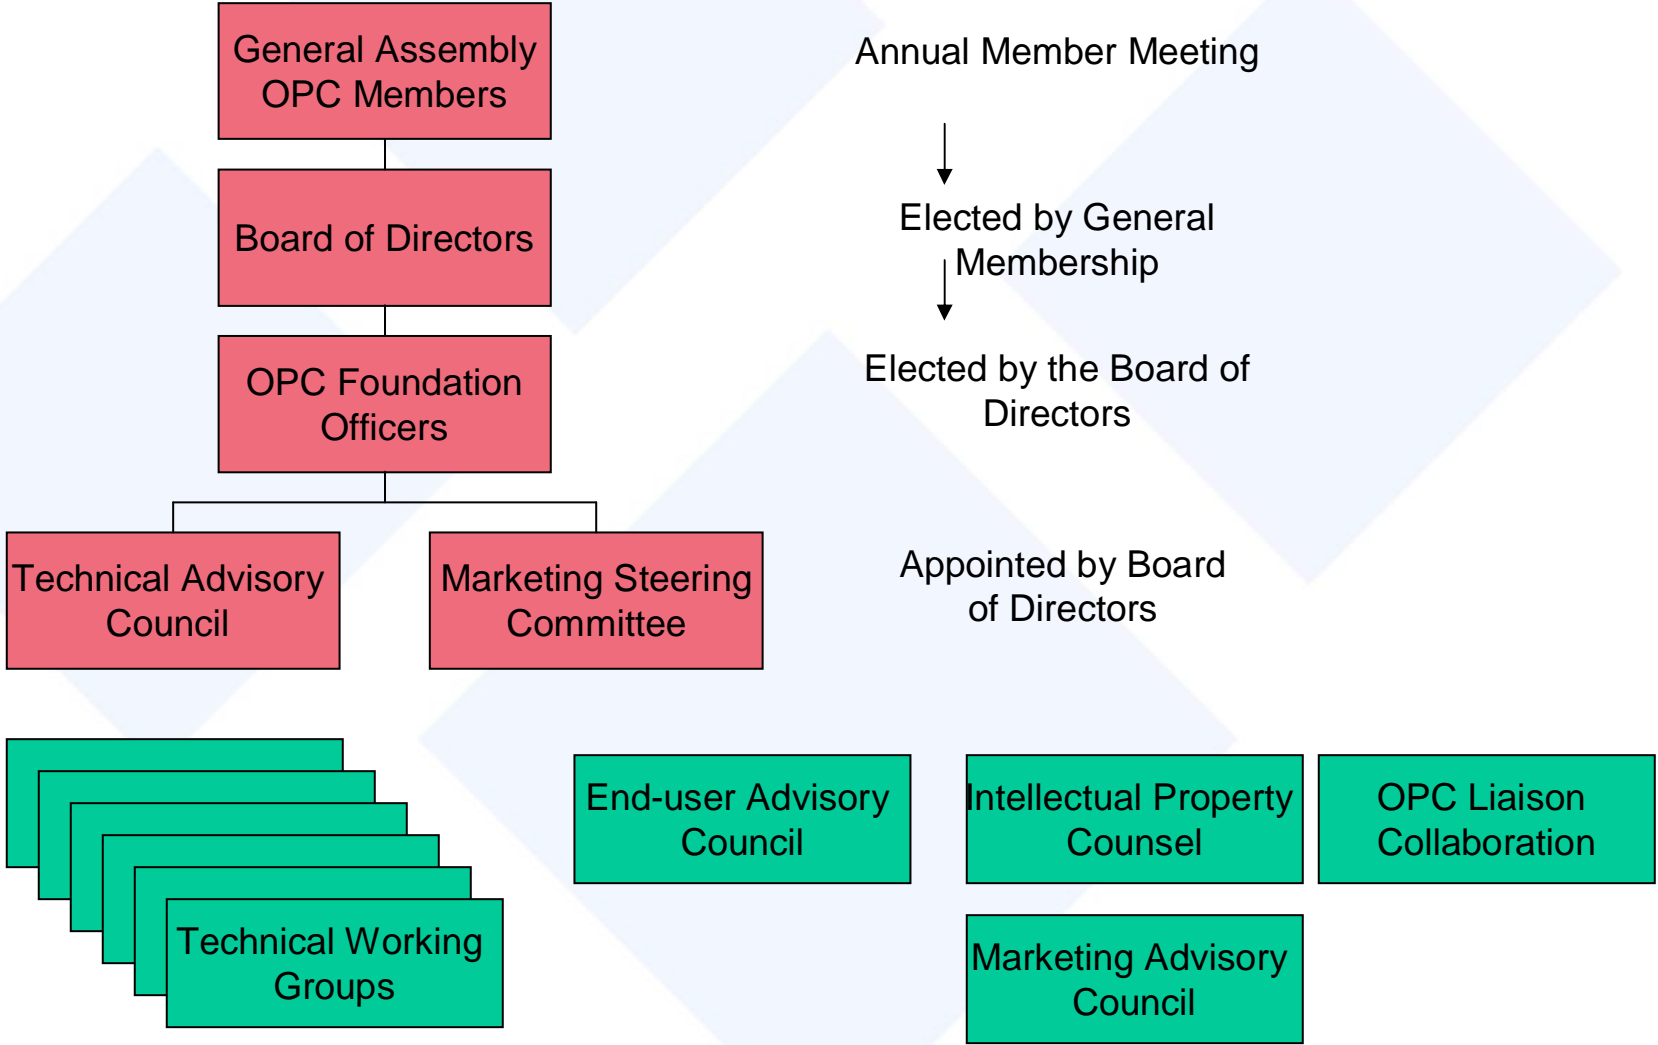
General Assembly OPC Members

Annual Member Meeting

Board of Directors

Elected by General Membership

OPC Foundation Officers

Elected by the Board of Directors

Technical Advisory Council

Marketing Steering Committee

Appointed by Board of Directors

Technical Working Groups

End-user Advisory Council

Intellectual Property Counsel

OPC Liaison Collaboration

Marketing Advisory Council